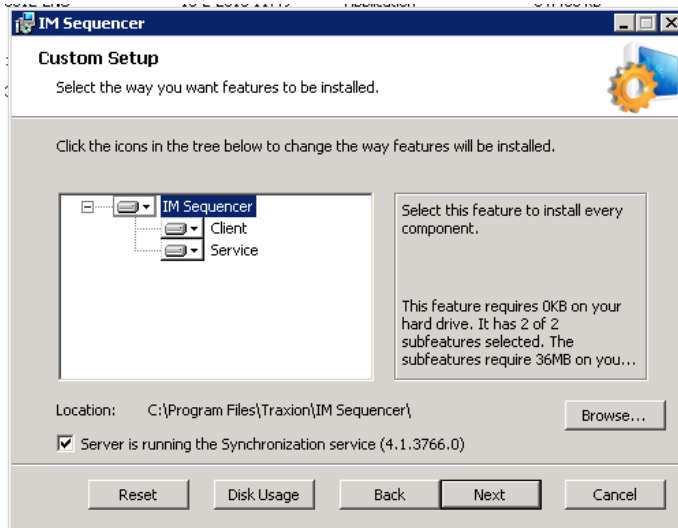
IM Sequencer

Custom Setup

Select the way you want features to be installed.

Click the icons in the tree below to change the way features will be installed.

IM Sequencer
Client
Service

Select this feature to install every component.

This feature requires 0KB on your hard drive. It has 2 of 2 subfeatures selected. The subfeatures require 36MB on you...

Location: C:\Program Files\Traxion\IM Sequencer\

Browse...

Server is running the Synchronization service (4.1.3766.0)

Reset Disk Usage Back Next Cancel